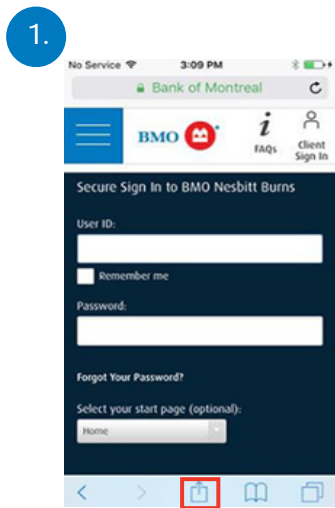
1.

No Service

3:09 PM

Bank of Montreal

BMO

FAQs

Client Sign In

Secure Sign In to BMO Nesbitt Burns

User ID:

Remember me

Password:

Forgot Your Password?

Select your start page (optional):

Home